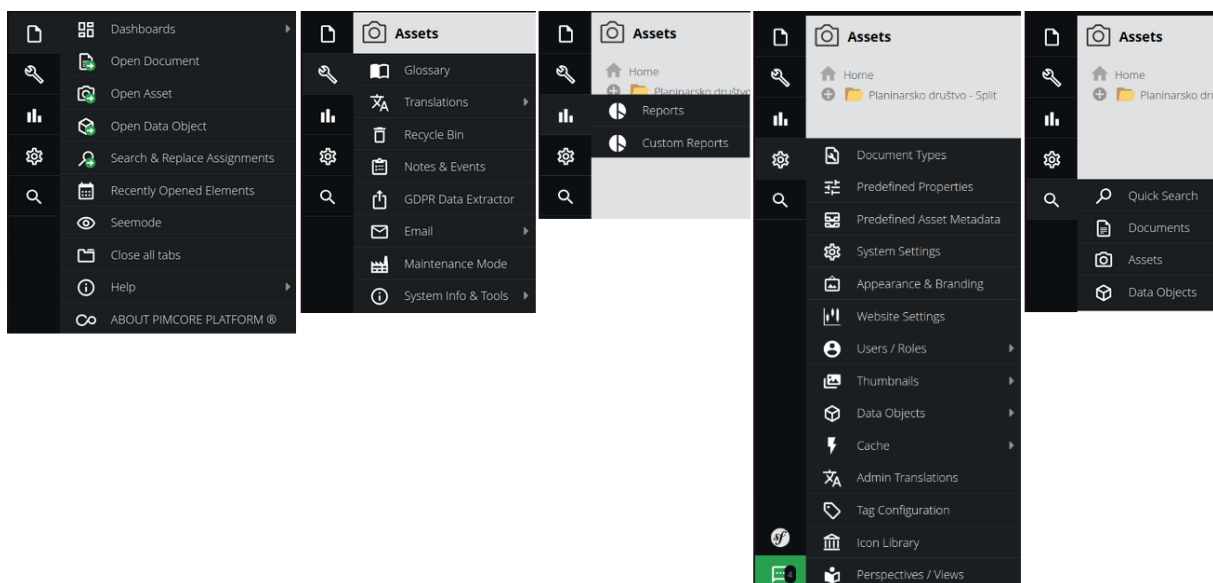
Dashboards
Open Document
Open Asset
Open Data Object
Search & Replace Assignments
Recently Opened Elements
Seemode
Close all tabs
Help
ABOUT PIMCORE PLATFORM ®

Assets
Glossary
Translations
Recycle Bin
Notes & Events
GDPR Data Extractor
Email
Maintenance Mode
System Info & Tools

Assets
Home
Planinarsko društvo
Reports
Custom Reports

Assets
Home
Planinarsko društvo - Split
Document Types
Predefined Properties
Predefined Asset Metadata
System Settings
Appearance & Branding
Website Settings
Users / Roles
Thumbnails
Data Objects
Cache
Admin Translations
Tag Configuration
Icon Library
Perspectives / Views
4

Assets
Home
Planinarsko društvo
Quick Search
Documents
Assets
Data Objects